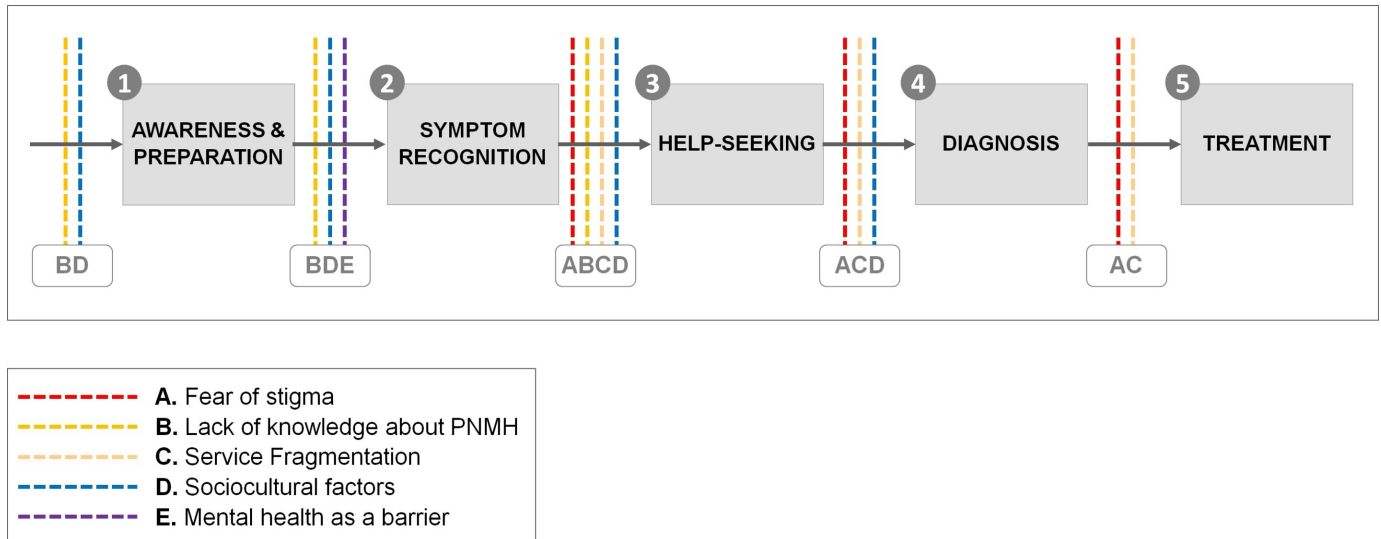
1 AWARENESS & PREPARATION

2 SYMPTOM RECOGNITION

3 HELP-SEEKING

4 DIAGNOSIS

5 TREATMENT

BD

BDE

ABCD

ACD

AC

A. Fear of stigma
B. Lack of knowledge about PNMH
C. Service Fragmentation
D. Sociocultural factors
E. Mental health as a barrier